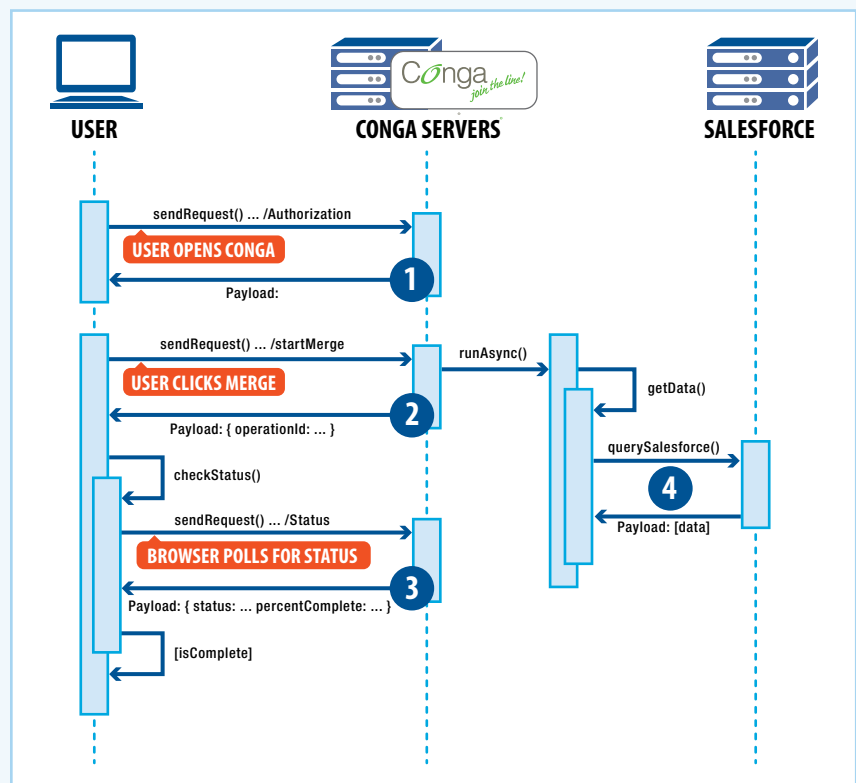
Conga join the line!

USER

CONGA SERVERS

SALESFORCE

sendRequest() ... /Authorization

USER OPENS CONGA

1

Payload:

sendRequest() ... /startMerge

runAsync()

USER CLICKS MERGE

getData()

2

Payload: { operationId: ... }

checkStatus()

querySalesforce()

4

sendRequest() ... /Status

Payload: [data]

BROWSER POLLS FOR STATUS

3

Payload: { status: ... percentComplete: ... }

[isComplete]